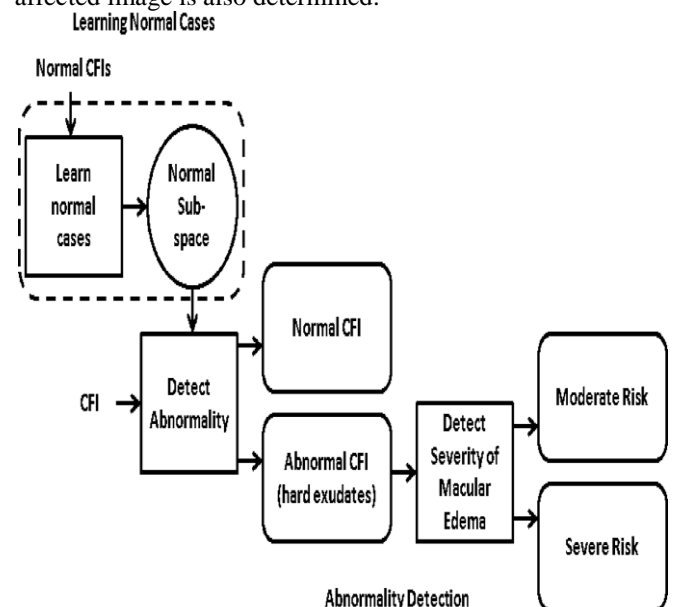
affected image is also determined.

Learning Normal Cases

Normal CFIs

Learn normal cases

Normal Sub-space

Normal CFI

CFI

Detect Abnormality

Abnormal CFI (hard exudates)

Detect Severity of Macular Edema

Moderate Risk

Severe Risk

Abnormality Detection